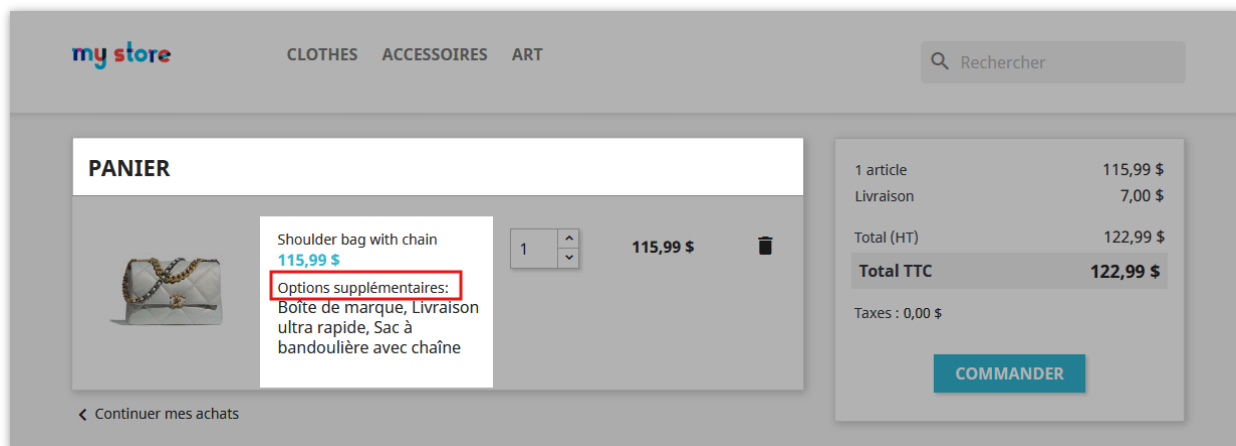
my store

CLOTHES ACCESSOIRES ART

Rechercher

PANIER

Shoulder bag with chain
115,99 $
Options supplémentaires:
Boîte de marque, Livraison ultra rapide, Sac à bandoulière avec chaîne

1

115,99 $

Continuer mes achats

| 1 article | 115,99 $ |
|---|---|
| Livraison | 7,00 $ |
| Total (HT) | 122,99 $ |
| Total TTC | 122,99 $ |

Taxes : 0,00 $

COMMANDER